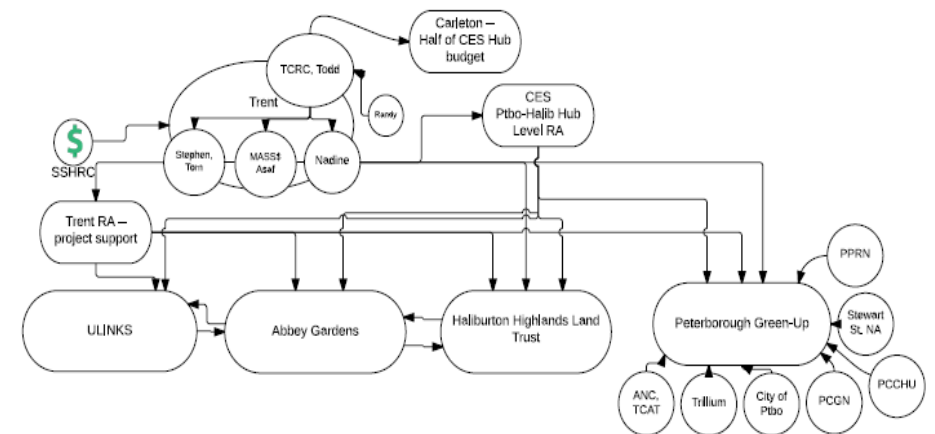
Carleton – Half of CES Hub budget

TCRC, Todd

Trent

Randy

CES Ptbo-Halib Hub Level RA

$

SSHRC

Stephen, Tom

MASS$ Asaf

Nadine

Trent RA – project support

PPRN

ULINKS

Abbey Gardens

Haliburton Highlands Land Trust

Peterborough Green-Up

Stewart St. NA

PCCHU

ANC, TCAT

Trillium

City of Ptbo

PCGN